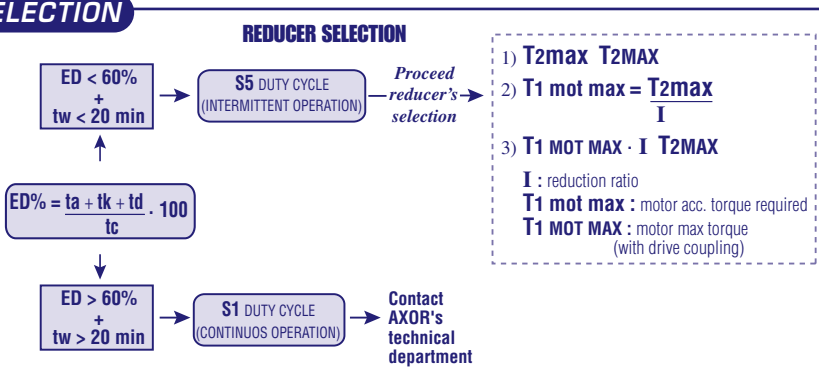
ELECTION

REDUCER SELECTION

ED < 60%
+
tw < 20 min

S5 DUTY CYCLE
(INTERMITTENT OPERATION)

Proceed reducer's selection

1) T2max T2MAX

2) T1 mot max = $\frac{T2max}{I}$

3) T1 MOT MAX · I T2MAX

I : reduction ratio

T1 mot max : motor acc. torque required

T1 MOT MAX : motor max torque (with drive coupling)

ED% = $\frac{ta + tk + td}{tc}$ · 100

ED > 60%
+
tw > 20 min

S1 DUTY CYCLE
(CONTINUOS OPERATION)

Contact AXOR's technical department